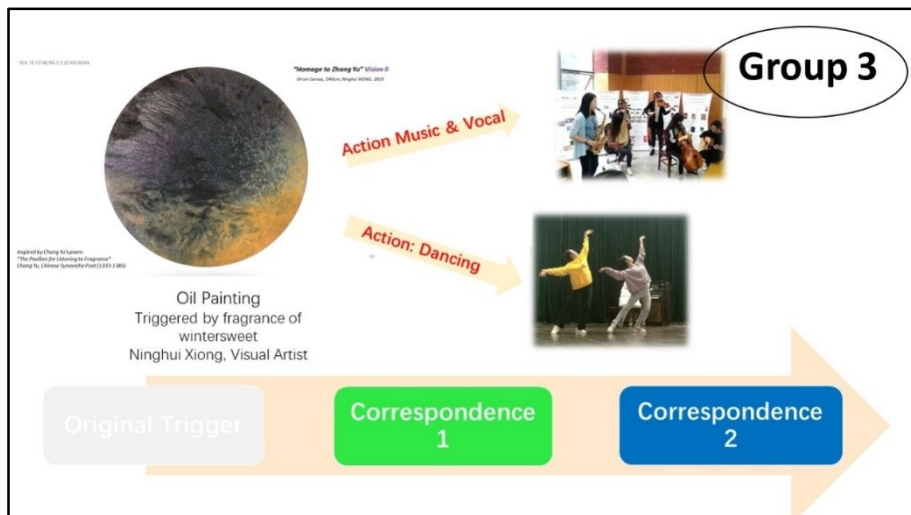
DOI: 10.1016/RS.2.22120.58264

"Homage to Zhang Yu" Vision II
Oil on Canvas, D80cm, Ninghui XIONG, 2020

Group 3

Action Music & Vocal

Action: Dancing

Inspired by Zhang Yu's poem
"The Pavilion for Listening to Fragrance"
Zhang Yu, Chinese Synaesthe Poet (1333-1385)

Oil Painting
Triggered by fragrance of wintersweet
Ninghui Xiong, Visual Artist

Original Trigger

Correspondence 1

Correspondence 2